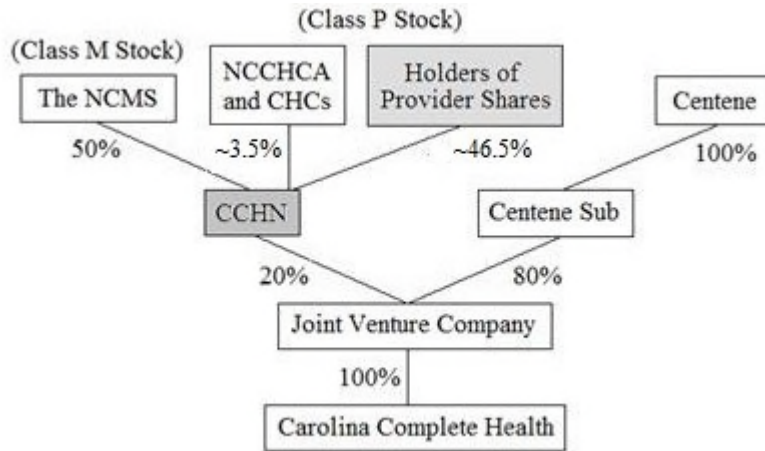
(Class P Stock)

(Class M Stock)

The NCMS

NCCHCA and CHCs

Holders of Provider Shares

Centene

50%

~3.5%

~46.5%

100%

CCHN

Centene Sub

20%

80%

Joint Venture Company

100%

Carolina Complete Health